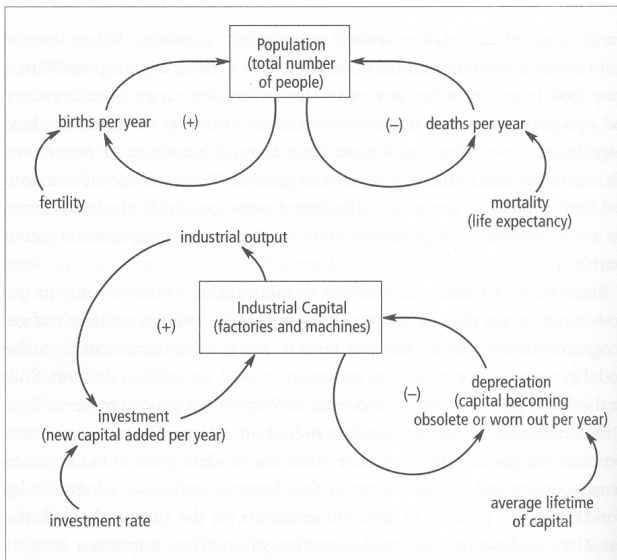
Population (total number of people)

births per year

(+)

(–)

deaths per year

fertility

mortality (life expectancy)

industrial output

Industrial Capital (factories and machines)

(+)

(–)

depreciation (capital becoming obsolete or worn out per year)

investment (new capital added per year)

average lifetime of capital

investment rate